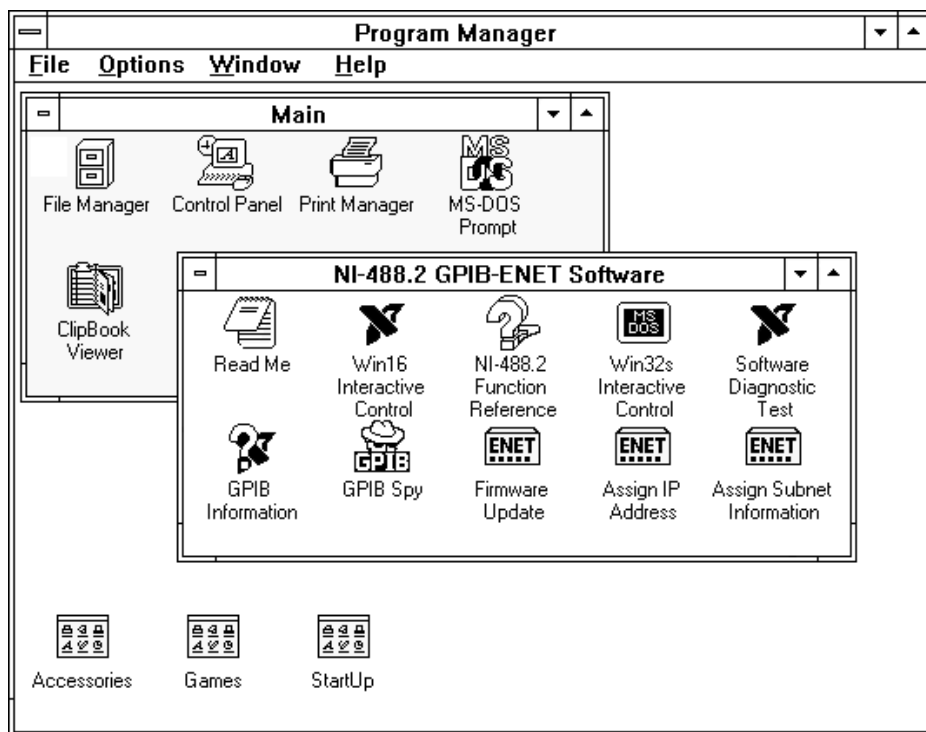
Program Manager

File Options Window Help

Main

File Manager

Control Panel

Print Manager

MS-DOS Prompt

ClipBook Viewer

NI-488.2 GPIB-ENET Software

Read Me

Win16 Interactive Control

NI-488.2 Function Reference

MS DOS

Win32s Interactive Control

Software Diagnostic Test

GPIB Information

GPIB

GPIB Spy

ENET

Firmware Update

ENET

Assign IP Address

ENET

Assign Subnet Information

Accessories

Games

StartUp